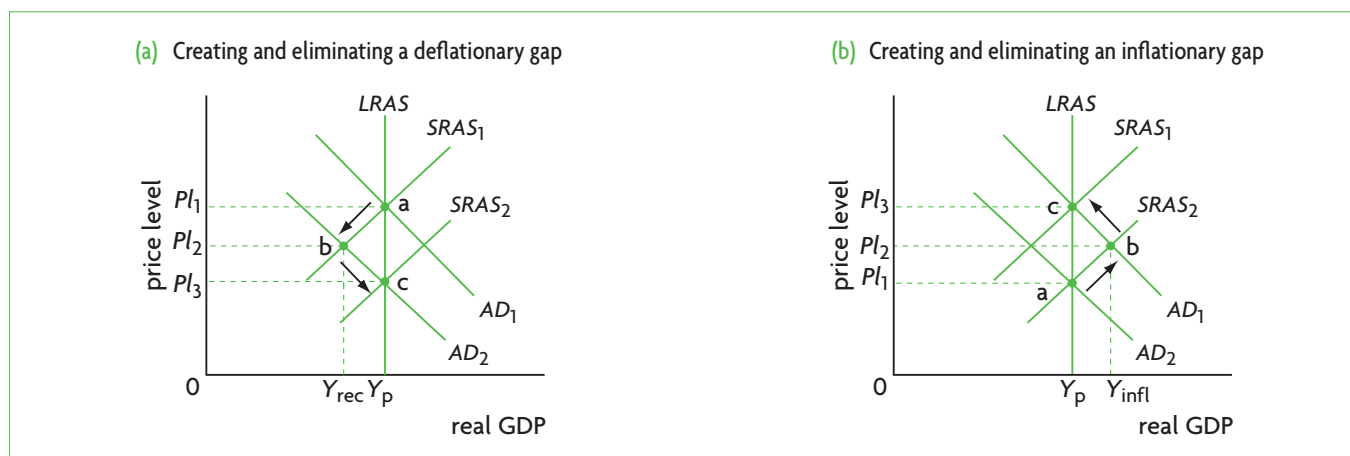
(a) Creating and eliminating a deflationary gap

LRAS

$SRAS_1$

$SRAS_2$

price level

$Pl_1$

$Pl_2$

$Pl_3$

a

b

c

$AD_1$

$AD_2$

0

$Y_{rec}$ $Y_p$

real GDP

(b) Creating and eliminating an inflationary gap

LRAS

$SRAS_1$

$SRAS_2$

price level

$Pl_3$

$Pl_2$

$Pl_1$

c

b

a

$AD_1$

$AD_2$

0

$Y_p$ $Y_{infl}$

real GDP